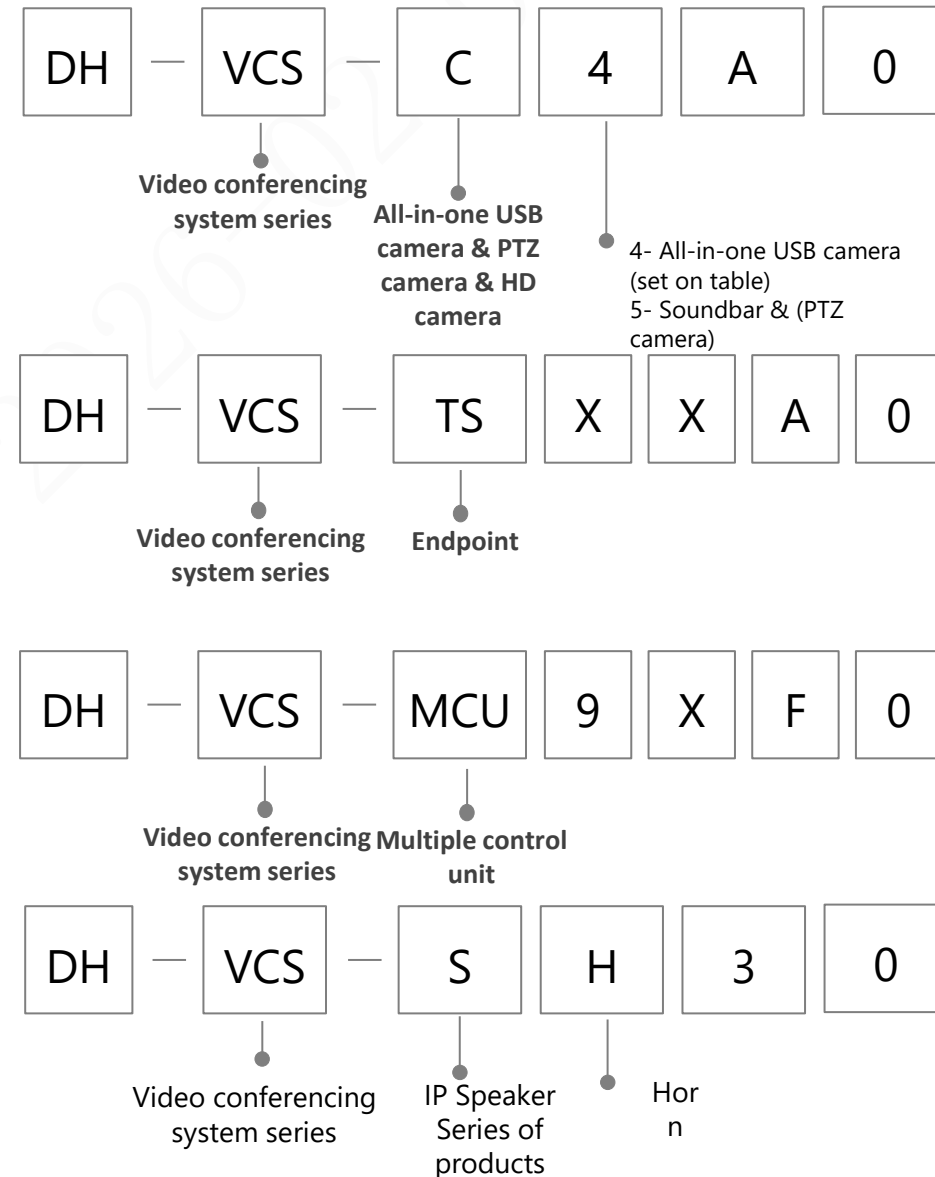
DH — VCS — C 4 A 0

Video conferencing system series

All-in-one USB camera & PTZ camera & HD camera

4- All-in-one USB camera (set on table)
5- Soundbar & (PTZ camera)

DH — VCS — TS X X A 0

Video conferencing system series

Endpoint

DH — VCS — MCU 9 X F 0

Video conferencing system series

Multiple control unit

DH — VCS — S H 3 0

Video conferencing system series

IP Speaker Series of products

Hor n